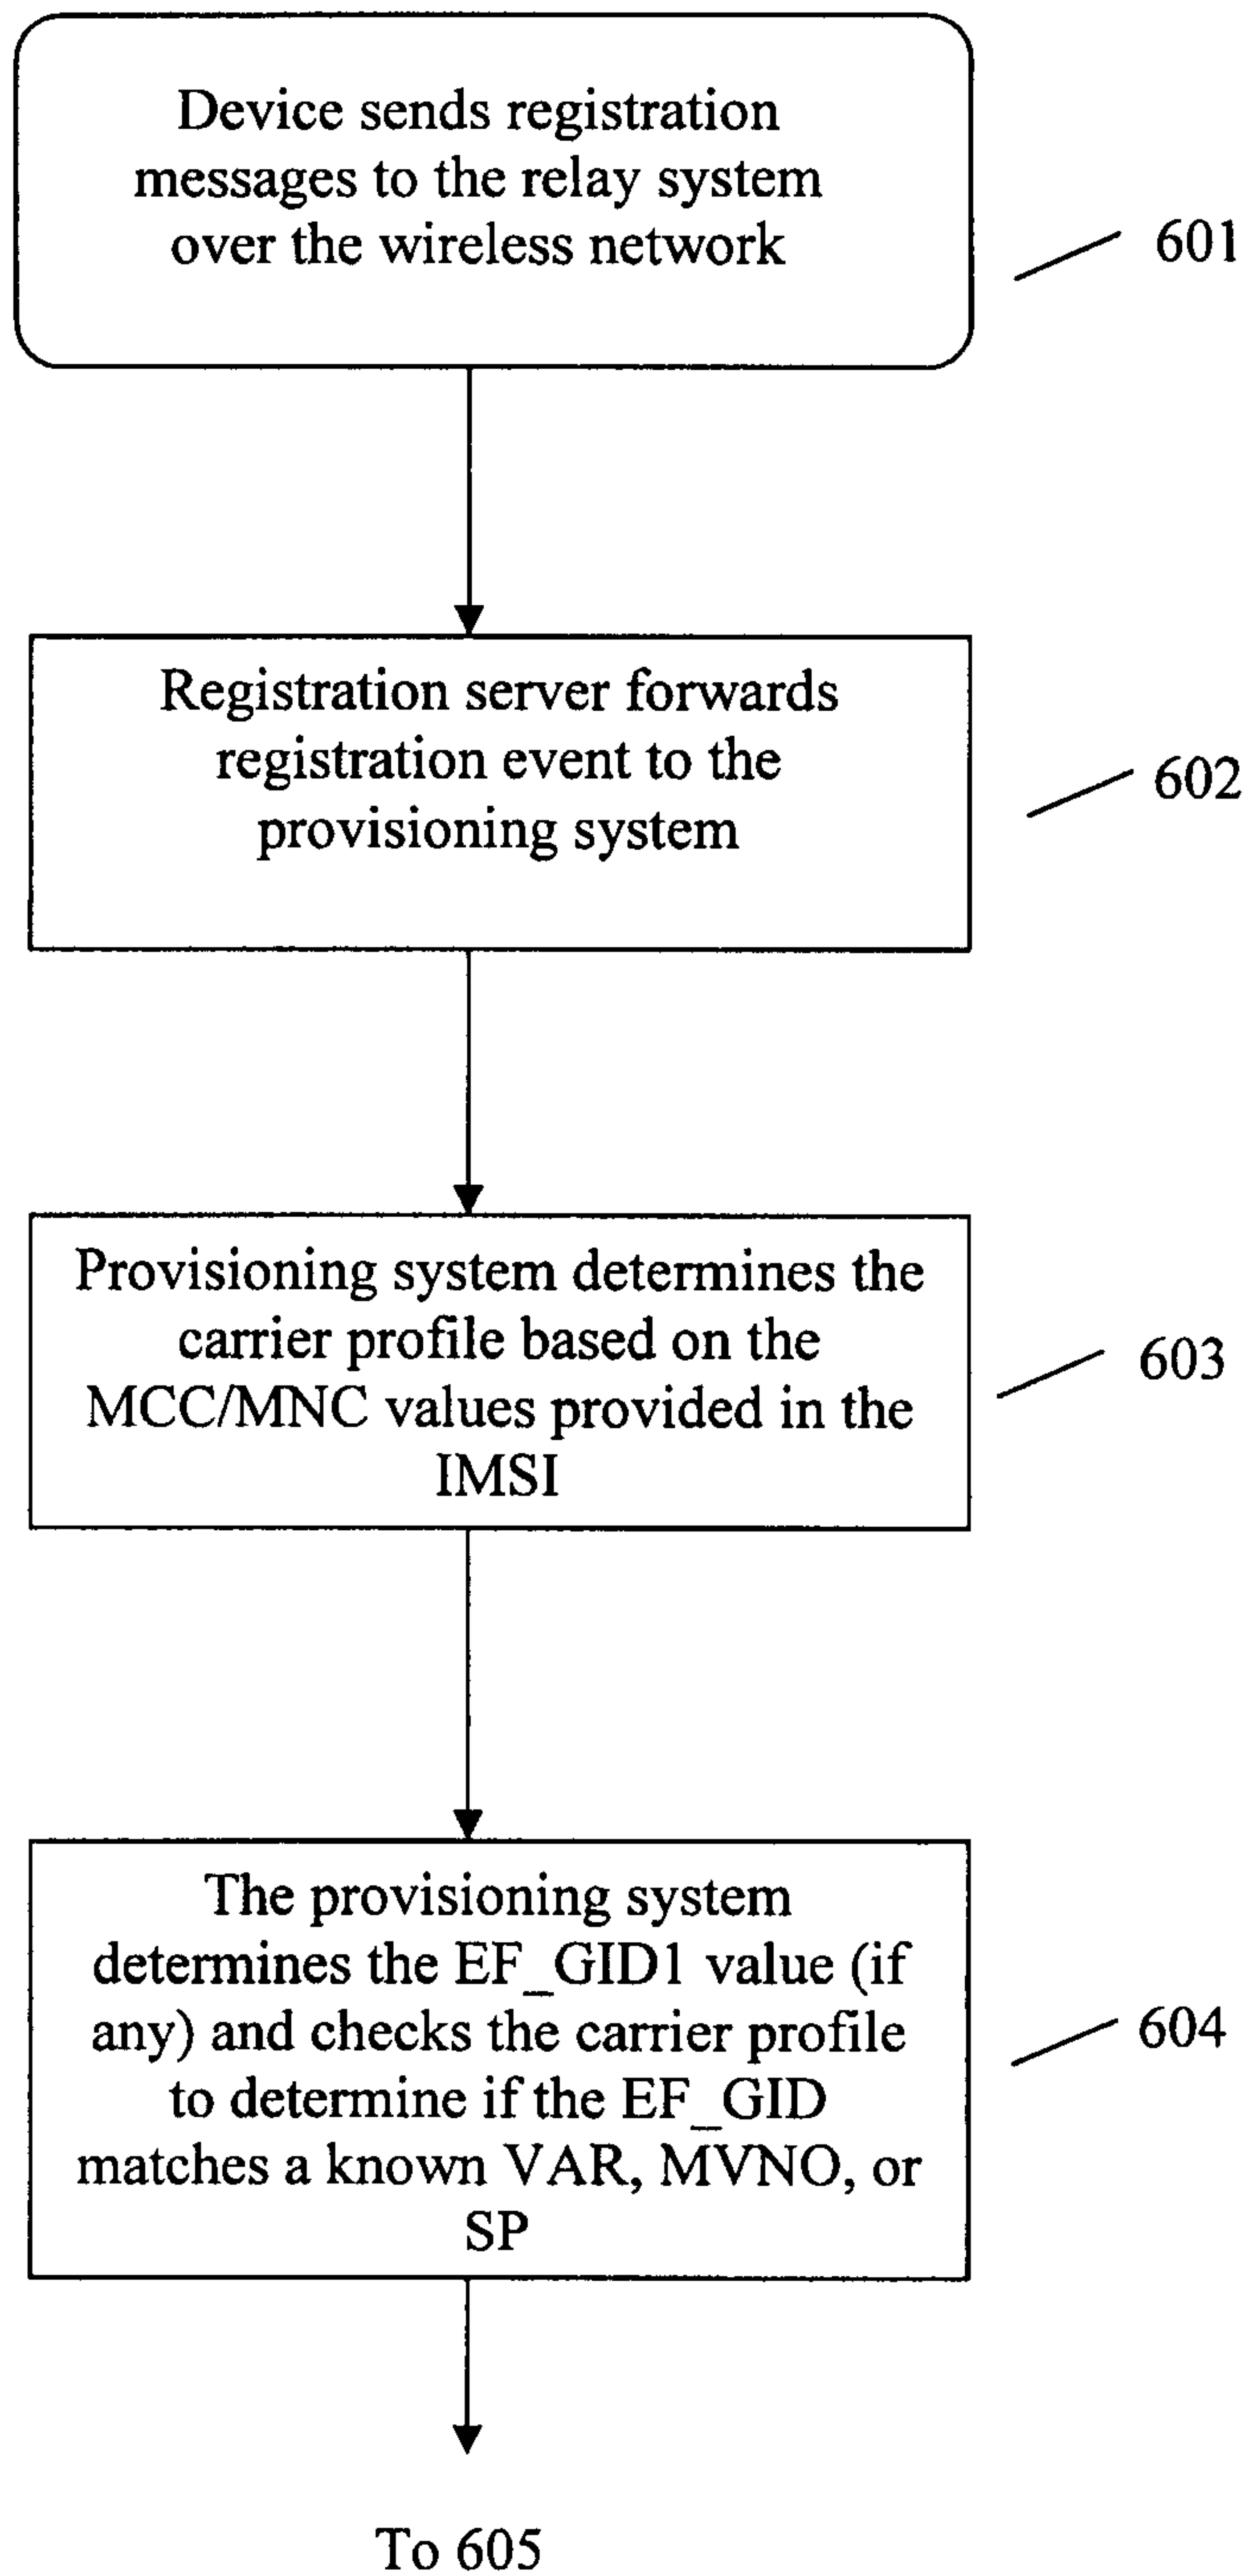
Device sends registration messages to the relay system over the wireless network

601

Registration server forwards registration event to the provisioning system

602

Provisioning system determines the carrier profile based on the MCC/MNC values provided in the IMSI

603

The provisioning system determines the EF_GID1 value (if any) and checks the carrier profile to determine if the EF_GID matches a known VAR, MVNO, or SP

604

To 605